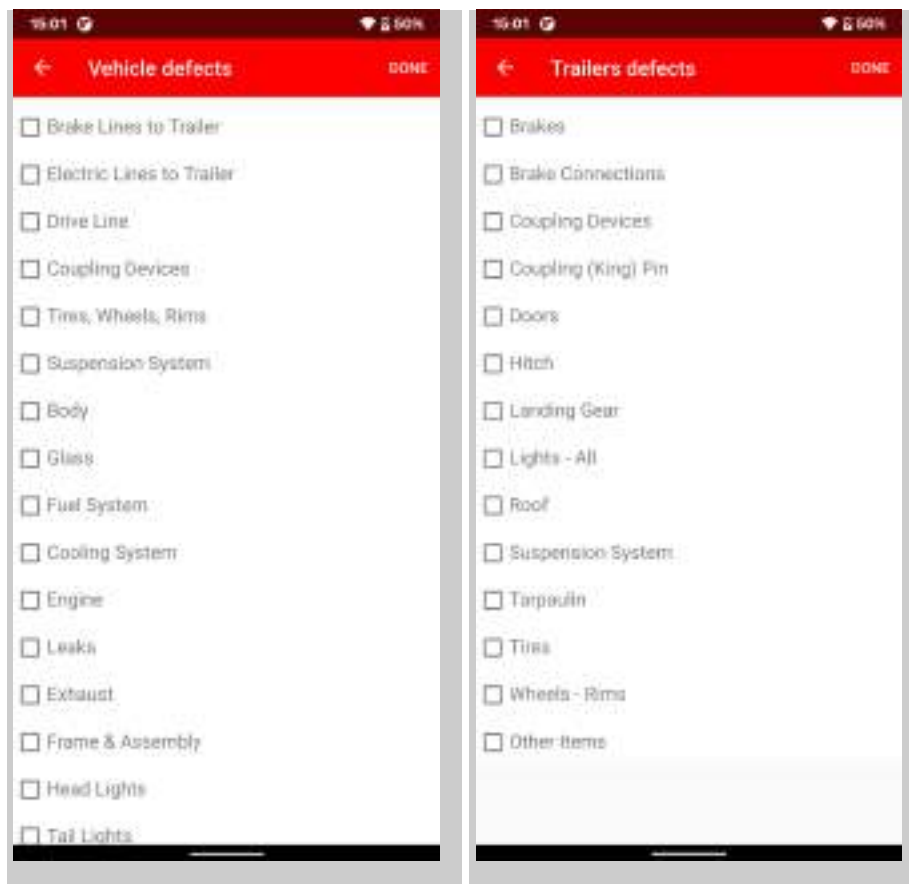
15:01 50%

← Vehicle defects DONE

☐ Brake Lines to Trailer
☐ Electric Lines to Trailer
☐ Drive Line
☐ Coupling Devices
☐ Tires, Wheels, Rims
☐ Suspension System
☐ Body
☐ Glass
☐ Fuel System
☐ Cooling System
☐ Engine
☐ Leaks
☐ Exhaust
☐ Frame & Assembly
☐ Head Lights
☐ Tail Lights

15:01 50%

← Trailers defects DONE

☐ Brakes
☐ Brake Connections
☐ Coupling Devices
☐ Coupling (King) Pin
☐ Doors
☐ Hitch
☐ Landing Gear
☐ Lights - All
☐ Roof
☐ Suspension System
☐ Tarpaulin
☐ Tires
☐ Wheels - Rims
☐ Other Items